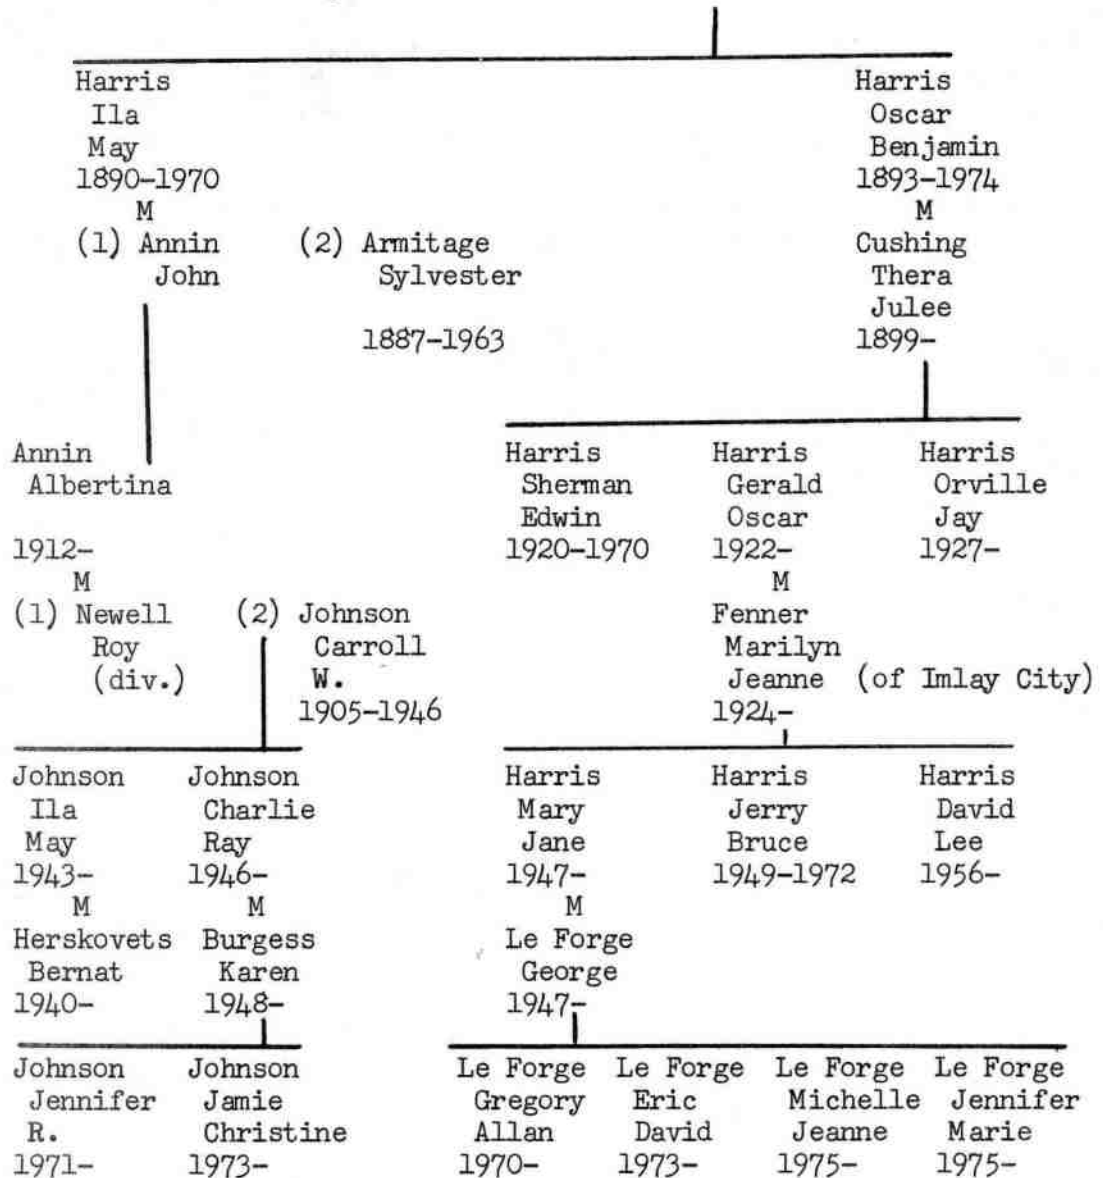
Harris Ila May 1890-1970
M
(1) Annin John
(2) Armitage Sylvester 1887-1963

Harris Oscar Benjamin 1893-1974
M
Cushing Thera Julee 1899-

Annin Albertina 1912-
M
(1) Newell Roy (div.)
(2) Johnson Carroll W. 1905-1946

Harris Sherman Edwin 1920-1970

Harris Gerald Oscar 1922-
M
Fenner Marilyn Jeanne (of Imlay City) 1924-

Harris Orville Jay 1927-

Johnson Ila May 1943-
M
Herskovets Bernat 1940-

Johnson Charlie Ray 1946-
M
Burgess Karen 1948-

Harris Mary Jane 1947-
M
Le Forge George 1947-

Harris Jerry Bruce 1949-1972

Harris David Lee 1956-

Johnson Jennifer R. 1971-

Johnson Jamie Christine 1973-

Le Forge Gregory Allan 1970-

Le Forge Eric David 1973-

Le Forge Michelle Jeanne 1975-

Le Forge Jennifer Marie 1975-